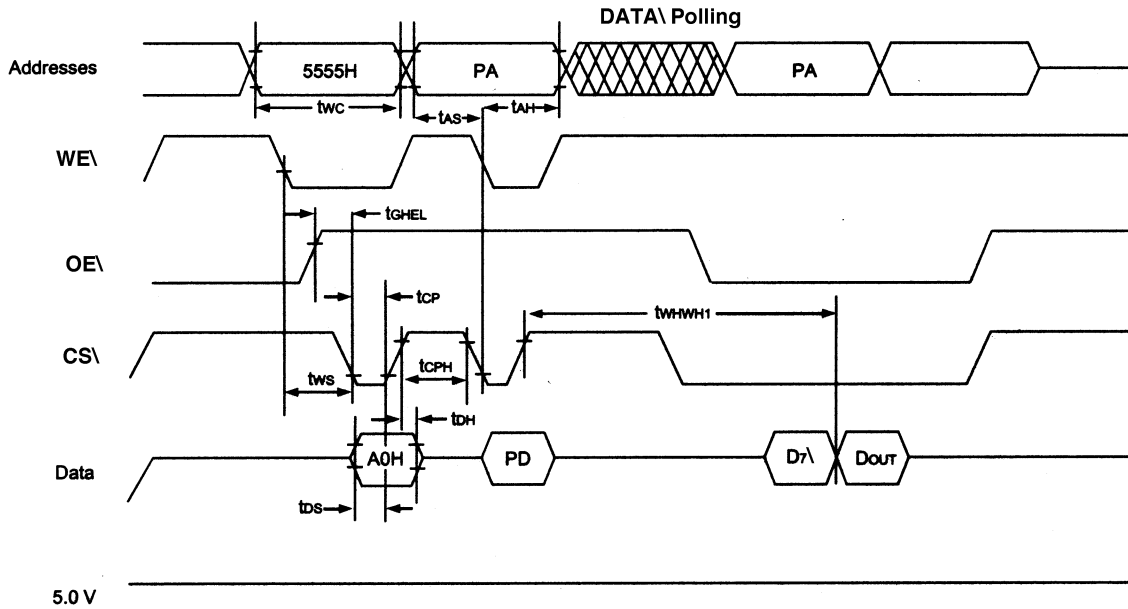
DATA\ Polling

Addresses

5555H

PA

PA

$t_{WC}$

$t_{AS}$

$t_{AH}$

WE\

$t_{GHEL}$

OE\

$t_{CP}$

$t_{WHWH1}$

CS\

$t_{CPH}$

$t_{WS}$

$t_{DH}$

Data

A0H

PD

$D_7$\

$D_{OUT}$

$t_{DS}$

5.0 V